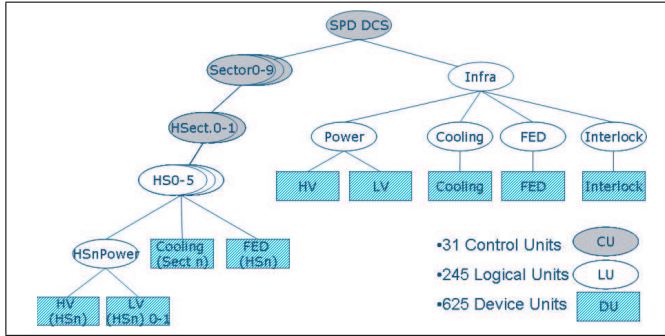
SPD DCS

Sector0-9

Infra

HSect.0-1

Power

Cooling

FED

Interlock

HV

LV

Cooling

FED

Interlock

HS0-5

HSnPower

Cooling (Sect n)

FED (HSn)

HV (HSn)

LV (HSn) 0-1

•31 Control Units

CU

•245 Logical Units

LU

•625 Device Units

DU